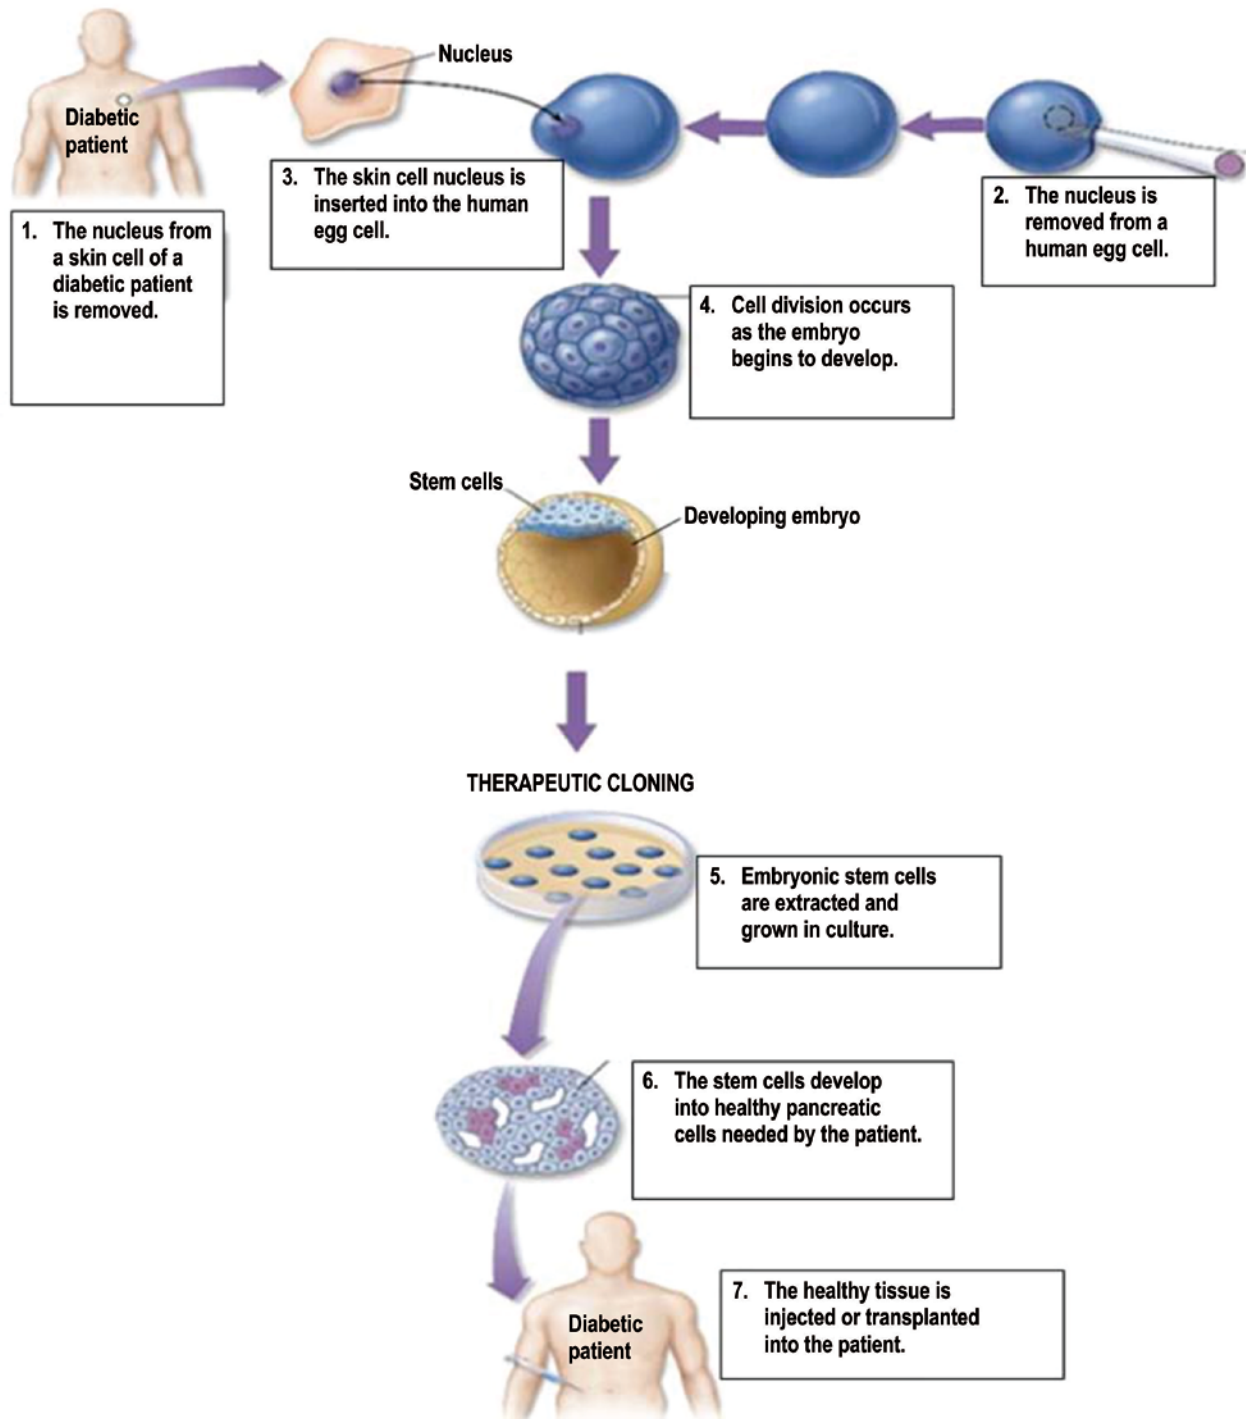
Diabetic patient

Nucleus

1. The nucleus from a skin cell of a diabetic patient is removed.

3. The skin cell nucleus is inserted into the human egg cell.

2. The nucleus is removed from a human egg cell.

4. Cell division occurs as the embryo begins to develop.

Stem cells

Developing embryo

THERAPEUTIC CLONING

5. Embryonic stem cells are extracted and grown in culture.

6. The stem cells develop into healthy pancreatic cells needed by the patient.

Diabetic patient

7. The healthy tissue is injected or transplanted into the patient.